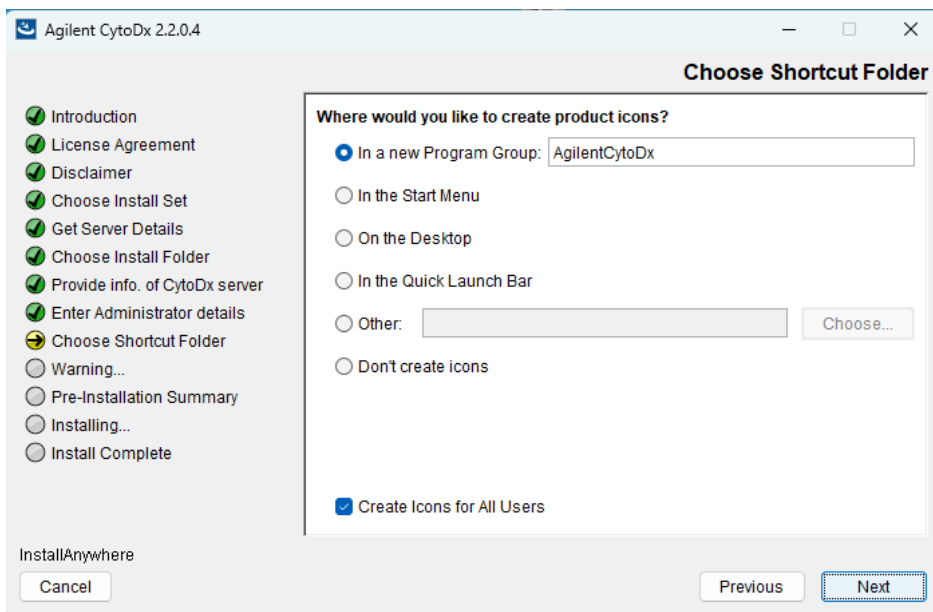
Agilent CytoDx 2.2.0.4

Choose Shortcut Folder

Introduction
License Agreement
Disclaimer
Choose Install Set
Get Server Details
Choose Install Folder
Provide info. of CytoDx server
Enter Administrator details
Choose Shortcut Folder
Warning...
Pre-Installation Summary
Installing...
Install Complete

Where would you like to create product icons?

In a new Program Group: AgilentCytoDx

In the Start Menu

On the Desktop

In the Quick Launch Bar

Other:

Choose...

Don't create icons

Create Icons for All Users

InstallAnywhere

Cancel

Previous

Next